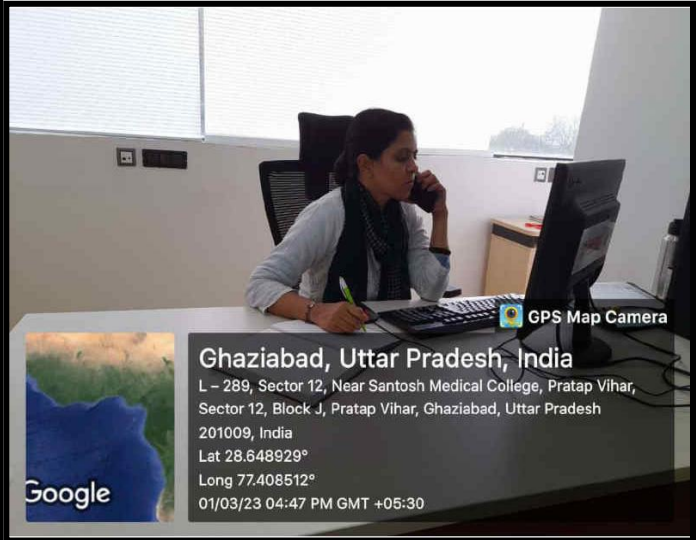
GPS Map Camera

Ghaziabad, Uttar Pradesh, India

L – 289, Sector 12, Near Santosh Medical College, Pratap Vihar, Sector 12, Block J, Pratap Vihar, Ghaziabad, Uttar Pradesh 201009, India

Lat 28.648929°

Long 77.408512°

01/03/23 04:47 PM GMT +05:30

Google